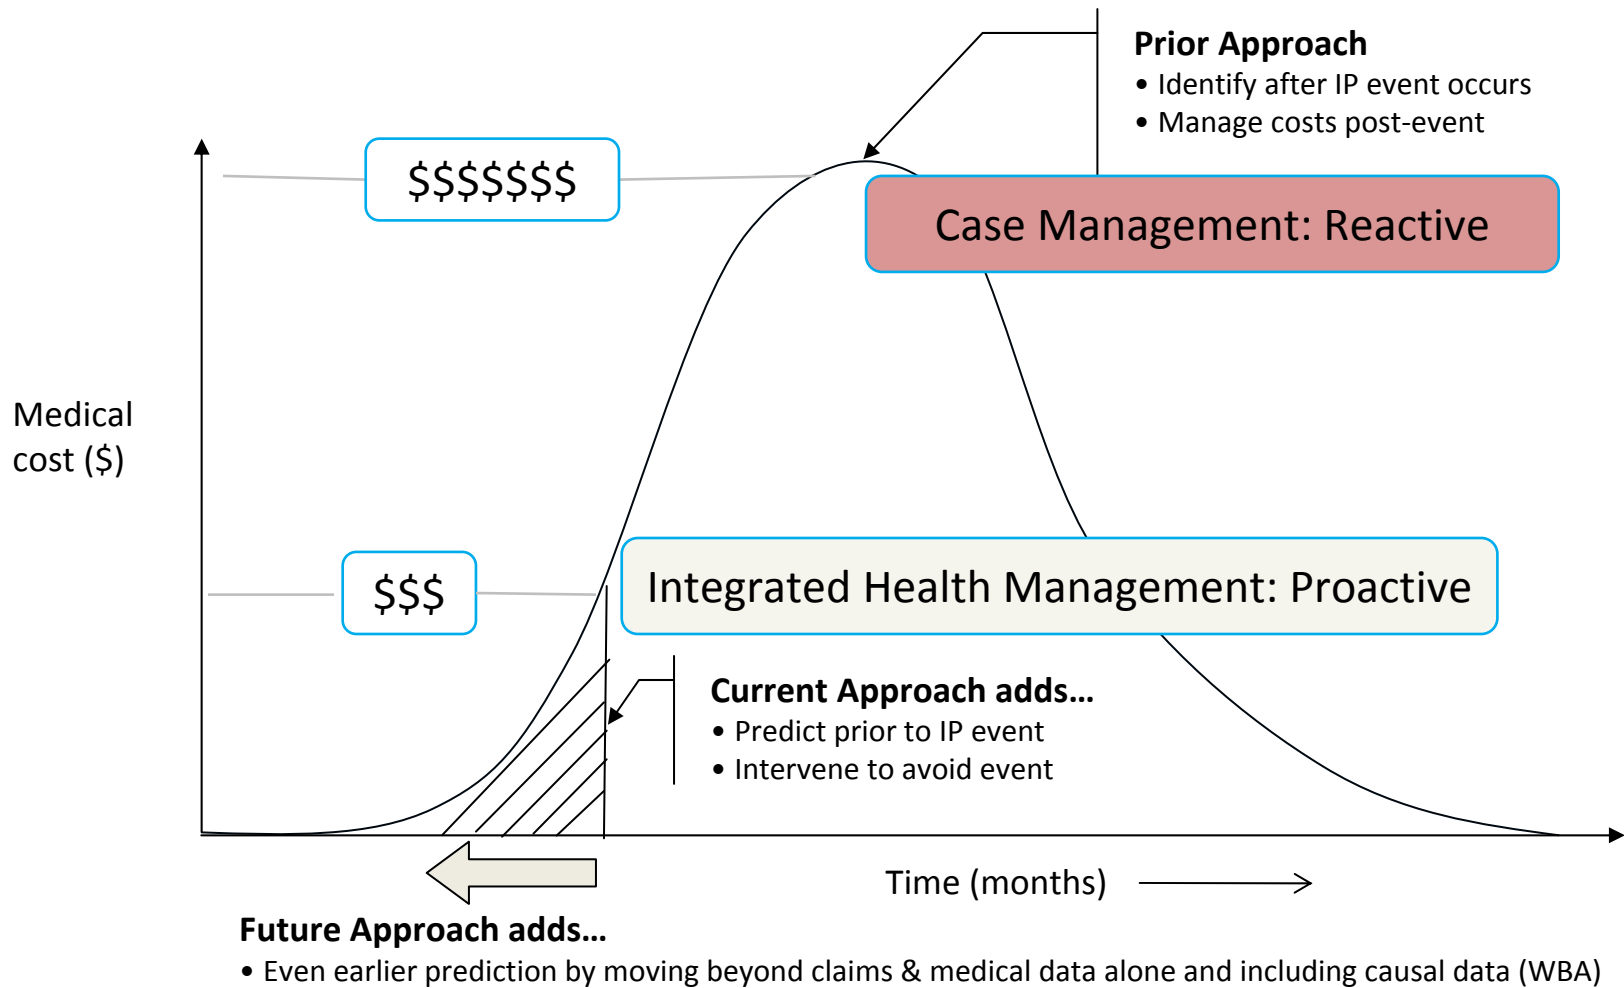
Prior Approach
• Identify after IP event occurs
• Manage costs post-event

$$$$$$$

Case Management: Reactive

Medical cost ($)

$$$

Integrated Health Management: Proactive

Current Approach adds…
• Predict prior to IP event
• Intervene to avoid event

Time (months)

Future Approach adds…
• Even earlier prediction by moving beyond claims & medical data alone and including causal data (WBA)